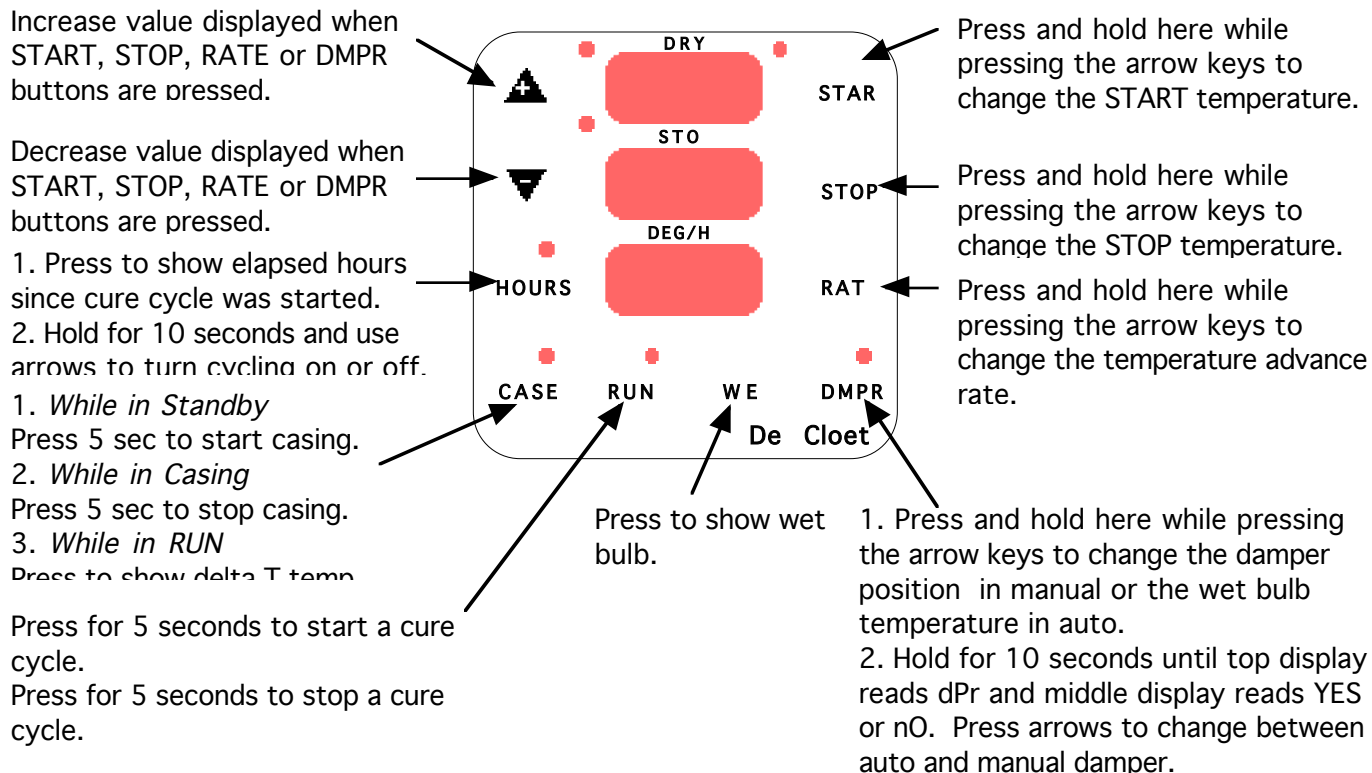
Increase value displayed when START, STOP, RATE or DMPR buttons are pressed.

Decrease value displayed when START, STOP, RATE or DMPR buttons are pressed.

1. Press to show elapsed hours since cure cycle was started.
2. Hold for 10 seconds and use arrows to turn cycling on or off.

1. *While in Standby*
Press 5 sec to start casing.
2. *While in Casing*
Press 5 sec to stop casing.
3. *While in RUN*
Press to show delta T temp.

Press for 5 seconds to start a cure cycle.
Press for 5 seconds to stop a cure cycle.

DRY

STO

DEG/H

HOURS

CASE

RUN

WE

DMPR

STAR

STOP

RAT

De Cloet

Press to show wet bulb.

Press and hold here while pressing the arrow keys to change the START temperature.

Press and hold here while pressing the arrow keys to change the STOP temperature.

Press and hold here while pressing the arrow keys to change the temperature advance rate.

1. Press and hold here while pressing the arrow keys to change the damper position in manual or the wet bulb temperature in auto.
2. Hold for 10 seconds until top display reads dPr and middle display reads YES or nO. Press arrows to change between auto and manual damper.